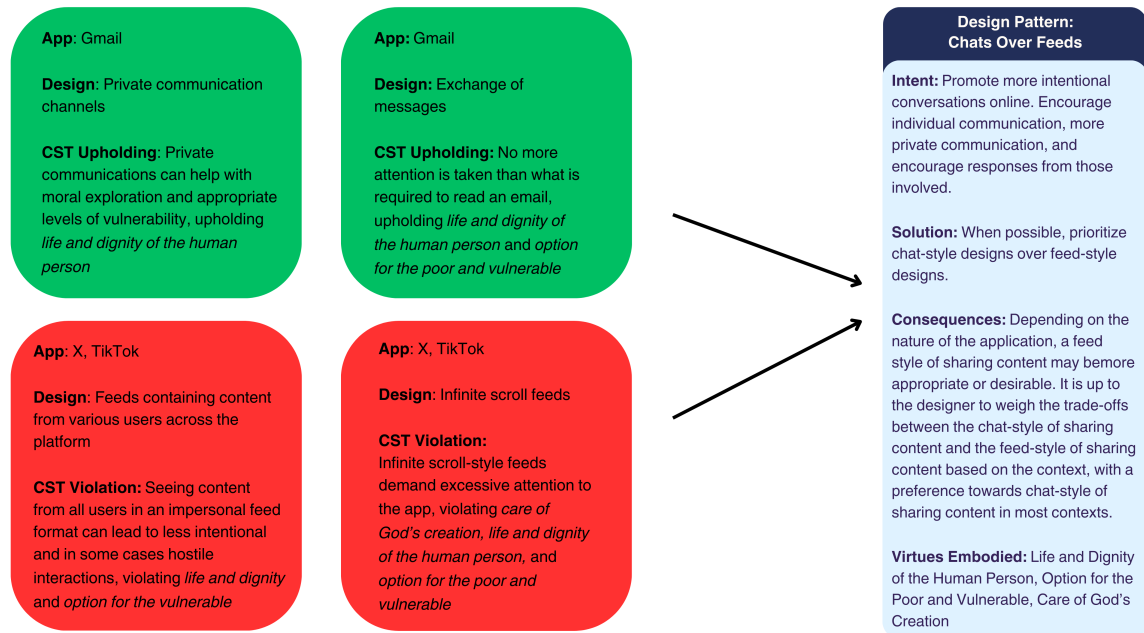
**App**: Gmail

**Design**: Private communication channels

**CST Upholding**: Private communications can help with moral exploration and appropriate levels of vulnerability, upholding *life and dignity of the human person*

**App:** Gmail

**Design:** Exchange of messages

**CST Upholding:** No more attention is taken than what is required to read an email, upholding *life and dignity of the human person* and *option for the poor and vulnerable*

**App**: X, TikTok

**Design**: Feeds containing content from various users across the platform

**CST Violation:** Seeing content from all users in an impersonal feed format can lead to less intentional and in some cases hostile interactions, violating *life and dignity* and *option for the vulnerable*

**App**: X, TikTok

**Design**: Infinite scroll feeds

**CST Violation:** Infinite scroll-style feeds demand excessive attention to the app, violating *care of God's creation, life and dignity of the human person,* and *option for the poor and vulnerable*

**Design Pattern: Chats Over Feeds**

**Intent:** Promote more intentional conversations online. Encourage individual communication, more private communication, and encourage responses from those involved.

**Solution:** When possible, prioritize chat-style designs over feed-style designs.

**Consequences:** Depending on the nature of the application, a feed style of sharing content may bemore appropriate or desirable. It is up to the designer to weigh the trade-offs between the chat-style of sharing content and the feed-style of sharing content based on the context, with a preference towards chat-style of sharing content in most contexts.

**Virtues Embodied:** Life and Dignity of the Human Person, Option for the Poor and Vulnerable, Care of God's Creation